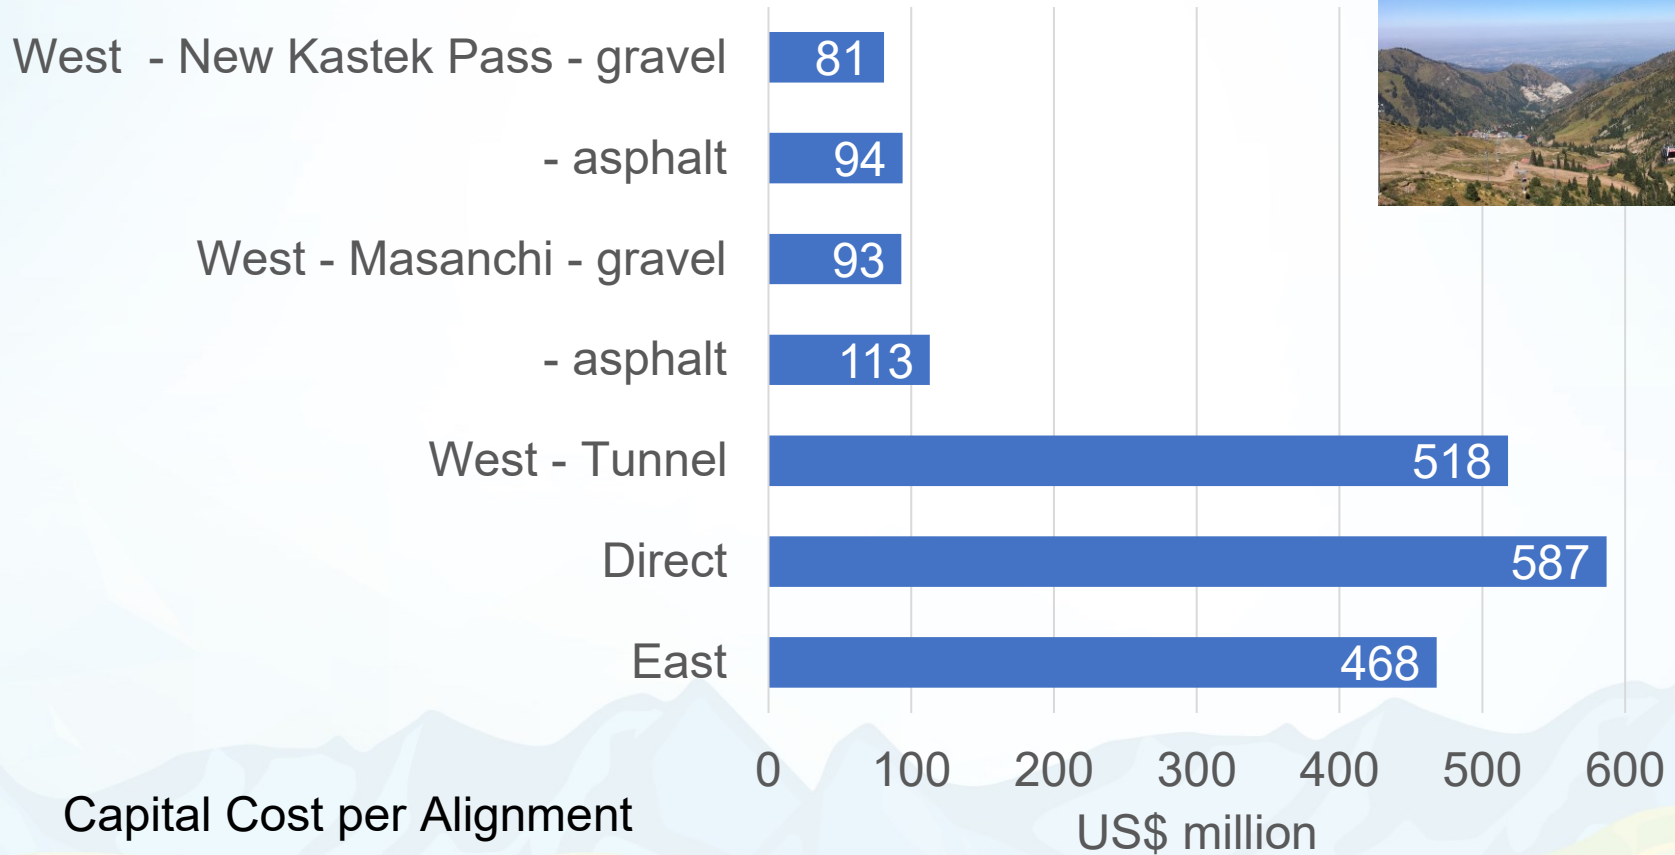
West - New Kastek Pass - gravel 81

- asphalt 94

West - Masanchi - gravel 93

- asphalt 113

West - Tunnel 518

Direct 587

East 468

0 100 200 300 400 500 600

US$ million

Capital Cost per Alignment